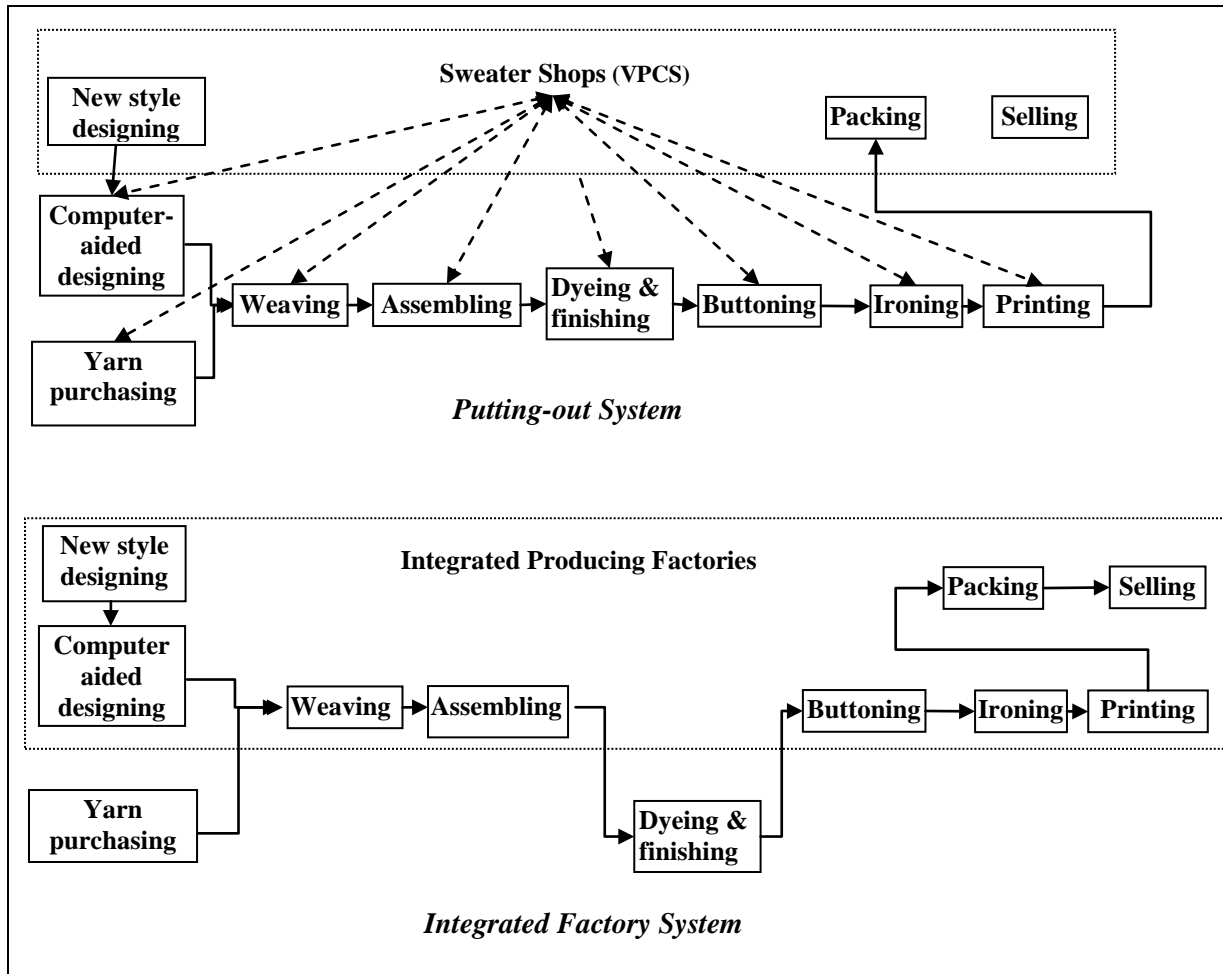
Sweater Shops (VPCS)

New style designing

Packing

Selling

Computer-aided designing

Weaving

Assembling

Dyeing & finishing

Buttoning

Ironing

Printing

Yarn purchasing

*Putting-out System*

New style designing

Integrated Producing Factories

Packing

Selling

Computer aided designing

Weaving

Assembling

Buttoning

Ironing

Printing

Yarn purchasing

Dyeing & finishing

*Integrated Factory System*